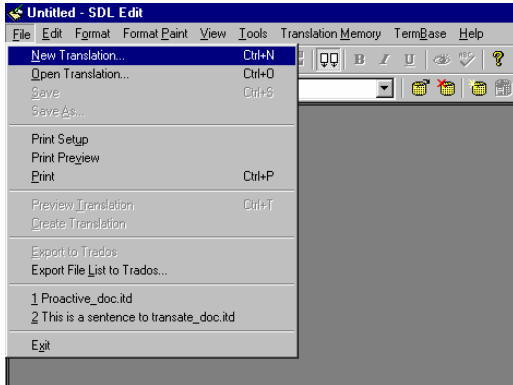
Untitled - SDL Edit

File Edit Format Format Paint View Tools Translation Memory TermBase Help

New Translation... Ctrl+N
Open Translation... Ctrl+O
Save Ctrl+S
Save As...

Print Setup
Print Preview
Print Ctrl+P

Preview Translation Ctrl+T
Create Translation

Export to Trados
Export File List to Trados...

1 Proactive_doc.itd
2 This is a sentence to transate_doc.itd

Exit

B I U